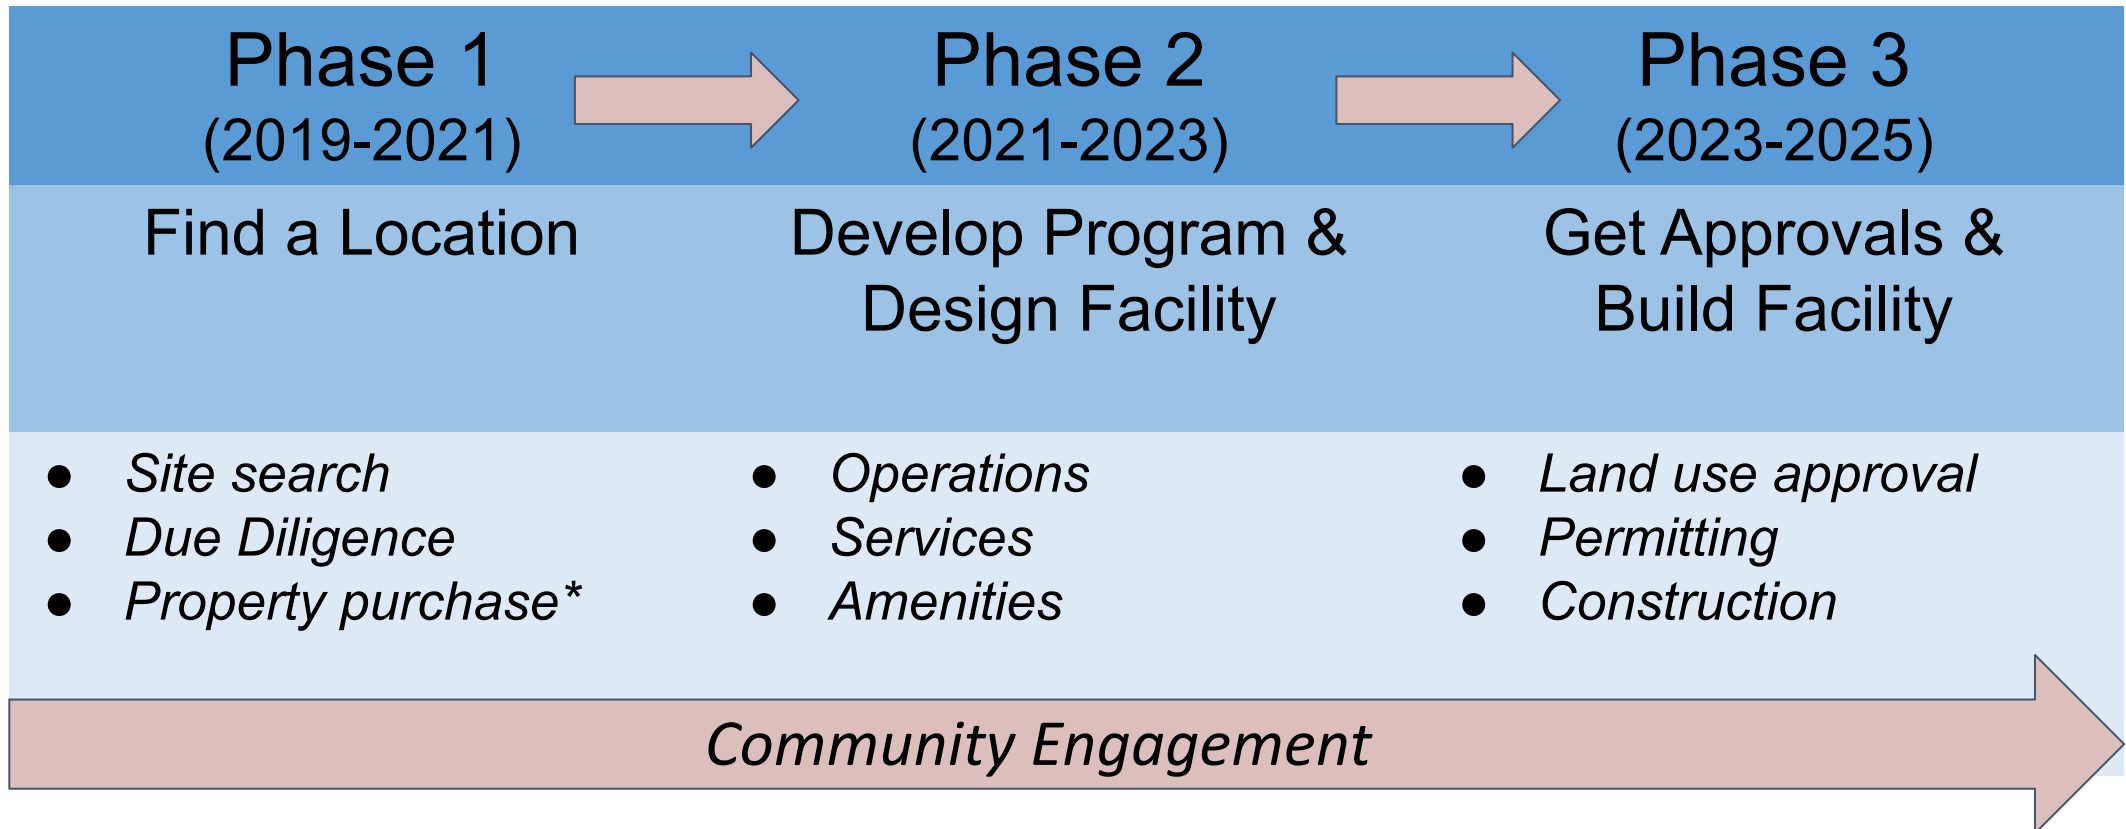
Phase 1
(2019-2021)

Find a Location

- Site search
- Due Diligence
- Property purchase*

Phase 2
(2021-2023)

Develop Program & Design Facility

- Operations
- Services
- Amenities

Phase 3
(2023-2025)

Get Approvals & Build Facility

- Land use approval
- Permitting
- Construction

Community Engagement